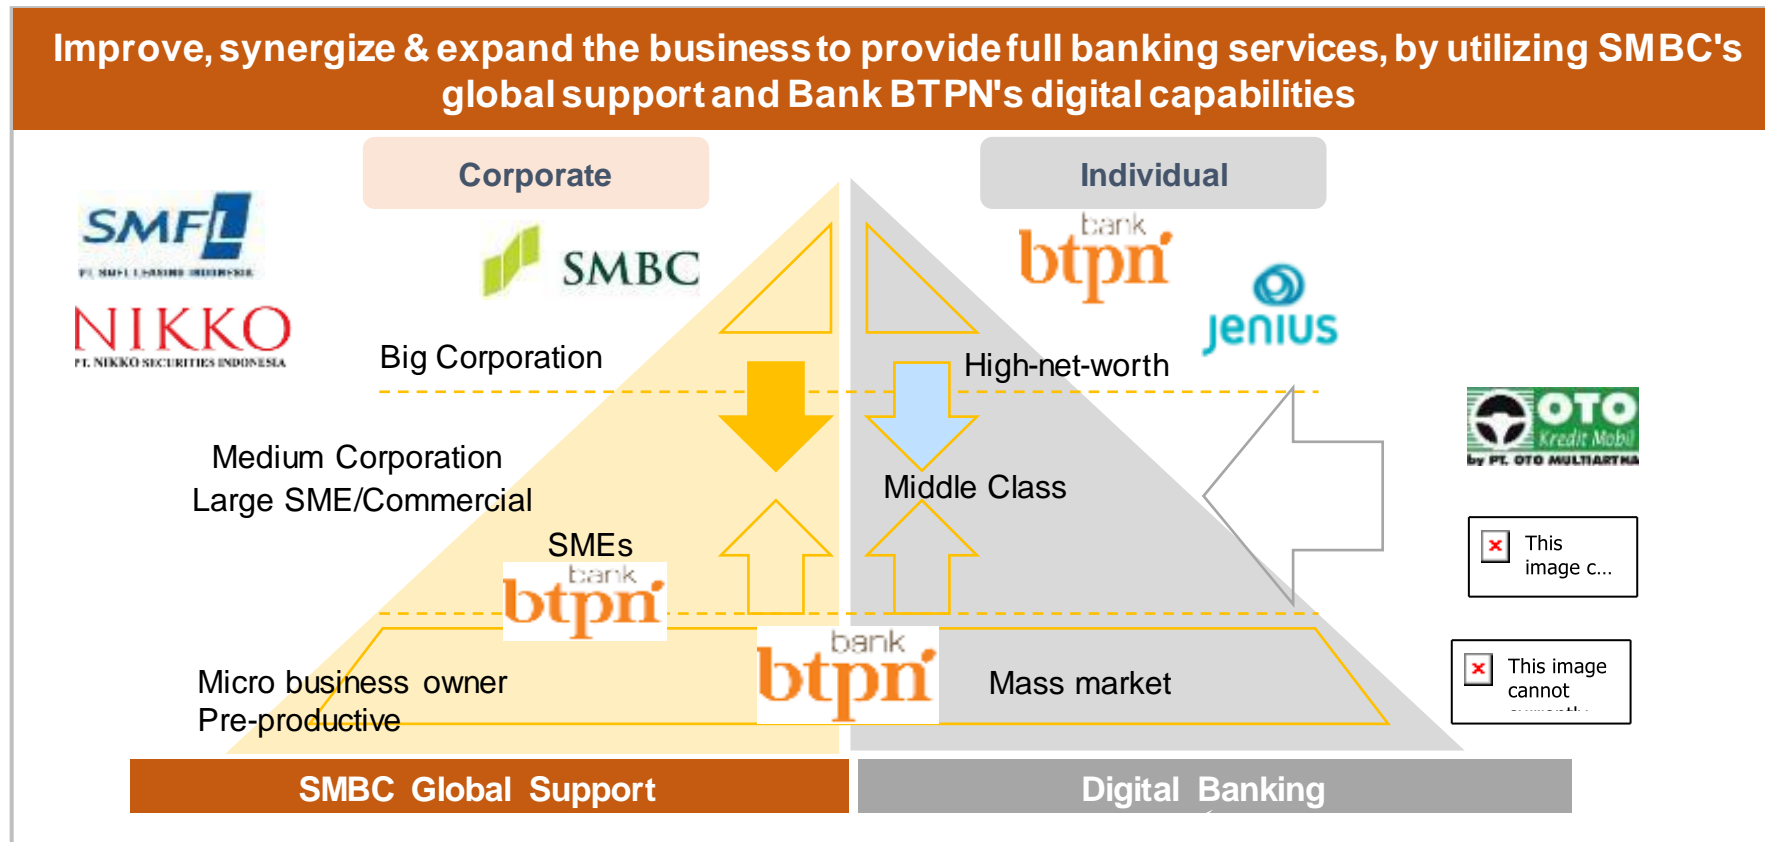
Improve, synergize & expand the business to provide full banking services, by utilizing SMBC's global support and Bank BTPN's digital capabilities

Corporate

Individual

SMFL
PT. SMFL LEASING INDONESIA

NIKKO
PT. NIKKO SECURITIES INDONESIA

SMBC

bank btpn

jenius

Big Corporation

High-net-worth

OTO Kredit Mobil
by PT. OTO MULTIARTHA

Medium Corporation
Large SME/Commercial

Middle Class

This image c...

SMEs

bank btpn

This image cannot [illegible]

bank btpn

Micro business owner
Pre-productive

Mass market

SMBC Global Support

Digital Banking